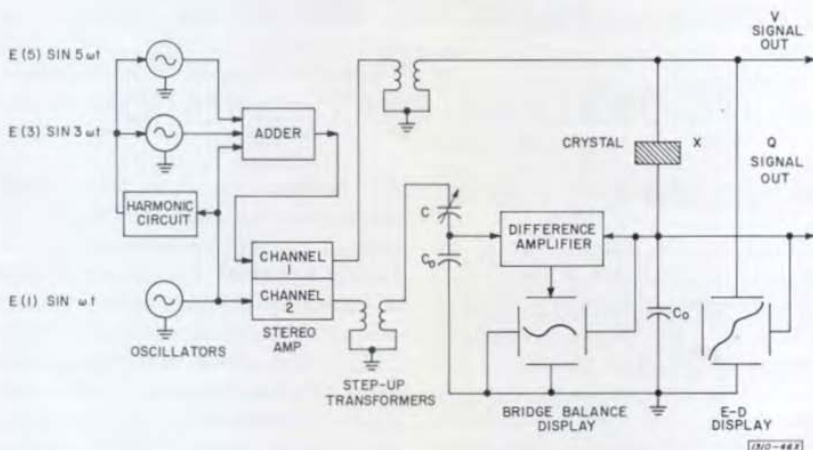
V SIGNAL OUT

E (5) SIN 5 ωt

E (3) SIN 3 ωt

ADDER

CRYSTAL

X

Q SIGNAL OUT

HARMONIC CIRCUIT

C

$C_0$

DIFFERENCE AMPLIFIER

CHANNEL 1

CHANNEL 2

E (1) SIN ωt

STEREO AMP

OSCILLATORS

$C_0$

STEP-UP TRANSFORMERS

BRIDGE BALANCE DISPLAY

E-D DISPLAY

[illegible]